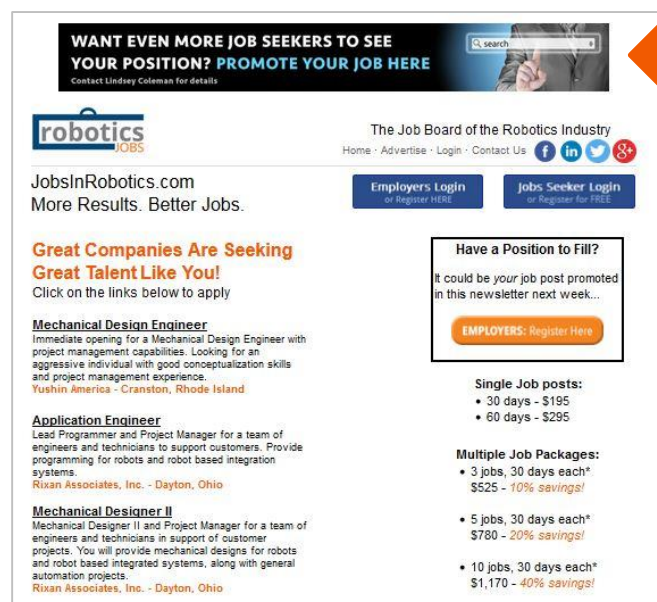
WANT EVEN MORE JOB SEEKERS TO SEE YOUR POSITION? PROMOTE YOUR JOB HERE
Contact Lindsey Coleman for details
search

robotics JOBS

The Job Board of the Robotics Industry
Home · Advertise · Login · Contact Us

JobsInRobotics.com
More Results. Better Jobs.

Employers Login
or Register HERE

Jobs Seeker Login
or Register for FREE

Great Companies Are Seeking Great Talent Like You!
Click on the links below to apply

Mechanical Design Engineer
Immediate opening for a Mechanical Design Engineer with project management capabilities. Looking for an aggressive individual with good conceptualization skills and project management experience.
Yushin America - Cranston, Rhode Island

Application Engineer
Lead Programmer and Project Manager for a team of engineers and technicians to support customers. Provide programming for robots and robot based integration systems.
Rixan Associates, Inc. - Dayton, Ohio

Mechanical Designer II
Mechanical Designer II and Project Manager for a team of engineers and technicians in support of customer projects. You will provide mechanical designs for robots and robot based integrated systems, along with general automation projects.
Rixan Associates, Inc. - Dayton, Ohio

Have a Position to Fill?
It could be your job post promoted in this newsletter next week...
EMPLOYERS: Register Here

Single Job posts:
• 30 days - $195
• 60 days - $295

Multiple Job Packages:
• 3 jobs, 30 days each* $525 - 10% savings!
• 5 jobs, 30 days each* $780 - 20% savings!
• 10 jobs, 30 days each* $1,170 - 40% savings!